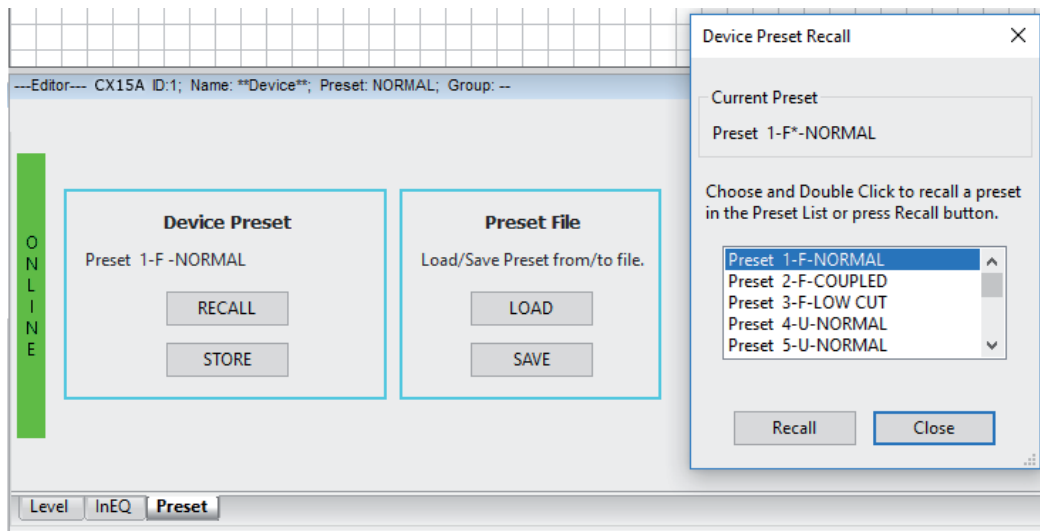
---Editor--- CX15A ID:1; Name: **Device**; Preset: NORMAL; Group: --

ONLINE

Device Preset

Preset 1-F -NORMAL

RECALL

STORE

Preset File

Load/Save Preset from/to file.

LOAD

SAVE

Level InEQ Preset

Device Preset Recall

Current Preset

Preset 1-F*-NORMAL

Choose and Double Click to recall a preset in the Preset List or press Recall button.

Preset 1-F-NORMAL
Preset 2-F-COUPLED
Preset 3-F-LOW CUT
Preset 4-U-NORMAL
Preset 5-U-NORMAL

Recall

Close